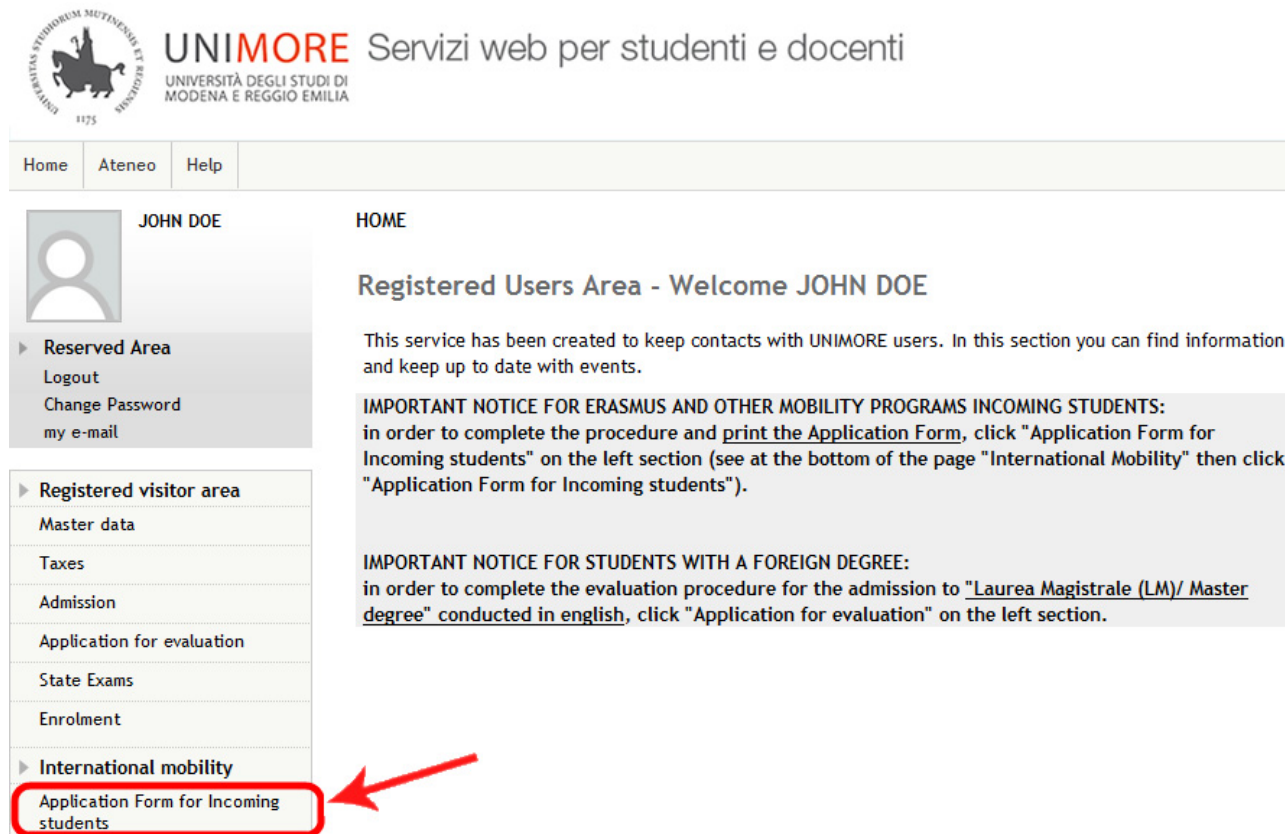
STUDIORUM MUTINENSIS ET REGIENSIS UNIVERSITAS 1175

UNIMORE Servizi web per studenti e docenti
UNIVERSITÀ DEGLI STUDI DI MODENA E REGGIO EMILIA

Home | Ateneo | Help

JOHN DOE

Reserved Area
Logout
Change Password
my e-mail

Registered visitor area
Master data
Taxes
Admission
Application for evaluation
State Exams
Enrolment

International mobility
Application Form for Incoming students

HOME

Registered Users Area - Welcome JOHN DOE

This service has been created to keep contacts with UNIMORE users. In this section you can find information and keep up to date with events.

IMPORTANT NOTICE FOR ERASMUS AND OTHER MOBILITY PROGRAMS INCOMING STUDENTS:
in order to complete the procedure and print the Application Form, click "Application Form for Incoming students" on the left section (see at the bottom of the page "International Mobility" then click "Application Form for Incoming students").

IMPORTANT NOTICE FOR STUDENTS WITH A FOREIGN DEGREE:
in order to complete the evaluation procedure for the admission to "Laurea Magistrale (LM)/ Master degree" conducted in english, click "Application for evaluation" on the left section.